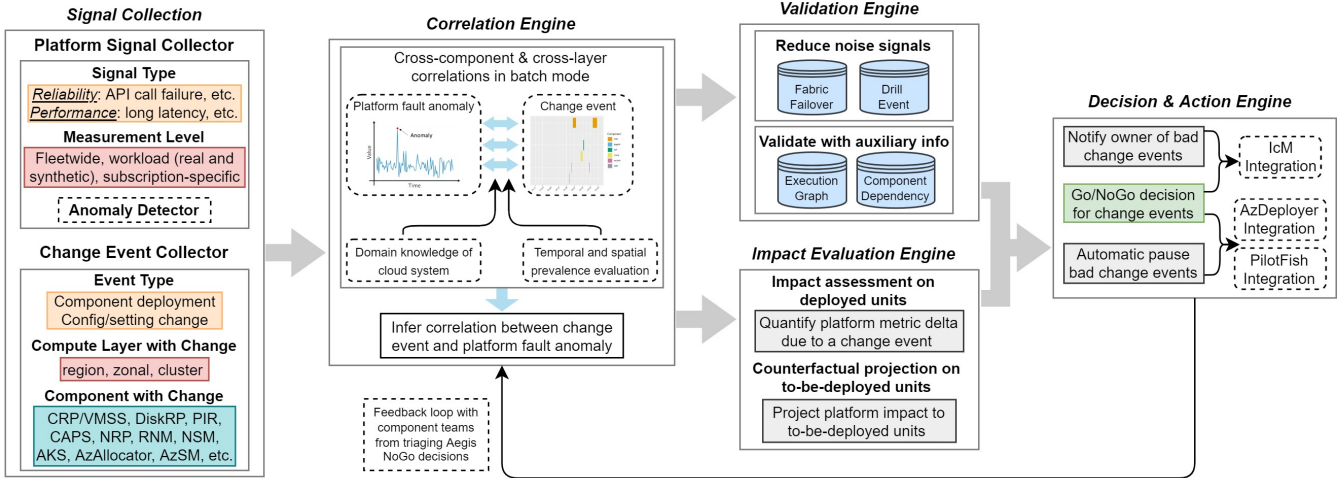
Signal Collection

Platform Signal Collector

Signal Type

Reliability: API call failure, etc.
Performance: long latency, etc.

Measurement Level

Fleetwide, workload (real and synthetic), subscription-specific

Anomaly Detector

Change Event Collector

Event Type

Component deployment
Config/setting change

Compute Layer with Change

region, zonal, cluster

Component with Change

CRP/VMSS, DiskRP, PIR, CAPS, NRP, RNM, NSM, AKS, AzAllocator, AzSM, etc.

Correlation Engine

Cross-component & cross-layer correlations in batch mode

Platform fault anomaly

Anomaly

Value

Time

Change event

Domain knowledge of cloud system

Temporal and spatial prevalence evaluation

Infer correlation between change event and platform fault anomaly

Feedback loop with component teams from triaging Aegis NoGo decisions

Validation Engine

Reduce noise signals

Fabric Failover

Drill Event

Validate with auxiliary info

Execution Graph

Component Dependency

Impact Evaluation Engine

Impact assessment on deployed units

Quantify platform metric delta due to a change event

Counterfactual projection on to-be-deployed units

Project platform impact to to-be-deployed units

Decision & Action Engine

Notify owner of bad change events

IcM Integration

Go/NoGo decision for change events

AzDeployer Integration

Automatic pause bad change events

PilotFish Integration